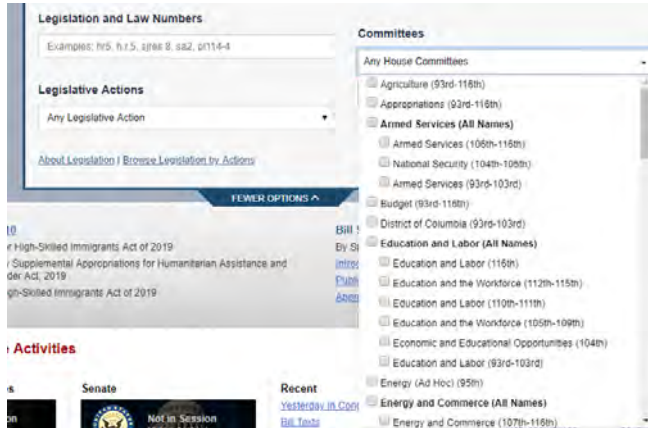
Legislation and Law Numbers

Examples: hr5, h.r.5, sjres 8, sa2, pl114-4

Legislative Actions

Any Legislative Action

About Legislation | Browse Legislation by Actions

FEWER OPTIONS ^

Committees

Any House Committees

Agriculture (93rd-116th)
Appropriations (93rd-116th)
Armed Services (All Names)
Armed Services (106th-116th)
National Security (104th-105th)
Armed Services (93rd-103rd)
Budget (93rd-116th)
District of Columbia (93rd-103rd)
Education and Labor (All Names)
Education and Labor (116th)
Education and the Workforce (112th-115th)
Education and Labor (110th-111th)
Education and the Workforce (105th-109th)
Economic and Educational Opportunities (104th)
Education and Labor (93rd-103rd)
Energy (Ad Hoc) (95th)
Energy and Commerce (All Names)
Energy and Commerce (107th-116th)

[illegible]10
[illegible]r High-Skilled Immigrants Act of 2019
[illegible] Supplemental Appropriations for Humanitarian Assistance and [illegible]der Act, 2019
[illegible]gh-Skilled Immigrants Act of 2019

Bill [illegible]
By S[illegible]
Intro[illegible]
Publ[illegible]
Amer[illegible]

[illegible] Activities

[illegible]s

Senate

Not in Session

Recent
Yesterday in Cong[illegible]
Bill Texts